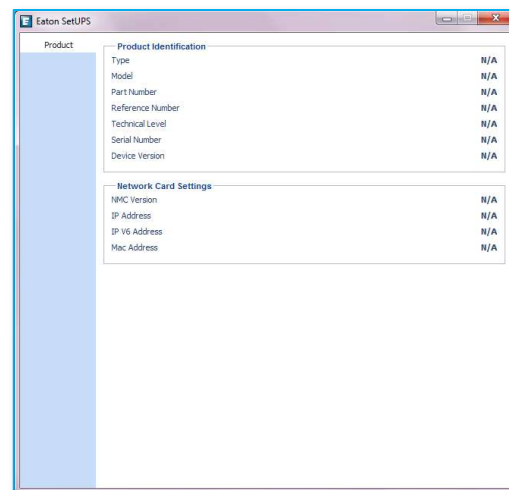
Eaton SetUPS

Product

Product Identification

| | |
|---|---|
| Type | N/A |
| Model | N/A |
| Part Number | N/A |
| Reference Number | N/A |
| Technical Level | N/A |
| Serial Number | N/A |
| Device Version | N/A |

Network Card Settings

| | |
|---|---|
| NMC Version | N/A |
| IP Address | N/A |
| IP V6 Address | N/A |
| Mac Address | N/A |